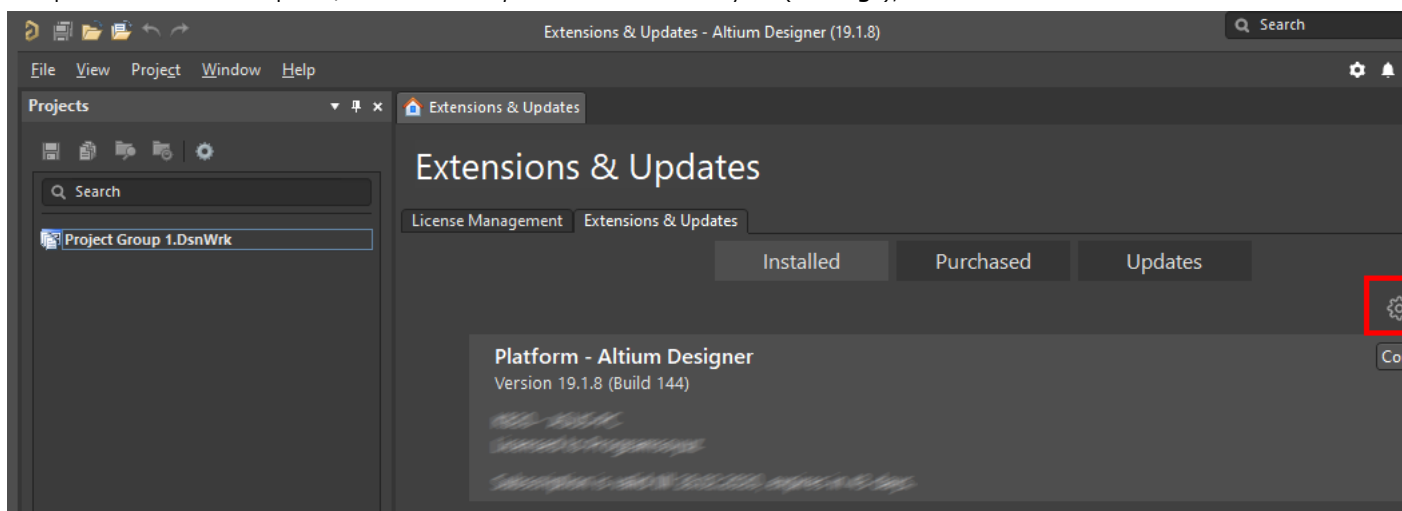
Extensions & Updates - Altium Designer (19.1.8)

Search

File View Project Window Help

Projects

Search

Project Group 1.DsnWrk

Extensions & Updates

Extensions & Updates

License Management Extensions & Updates

Installed Purchased Updates

Platform - Altium Designer
Version 19.1.8 (Build 144)

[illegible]
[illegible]

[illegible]

Co